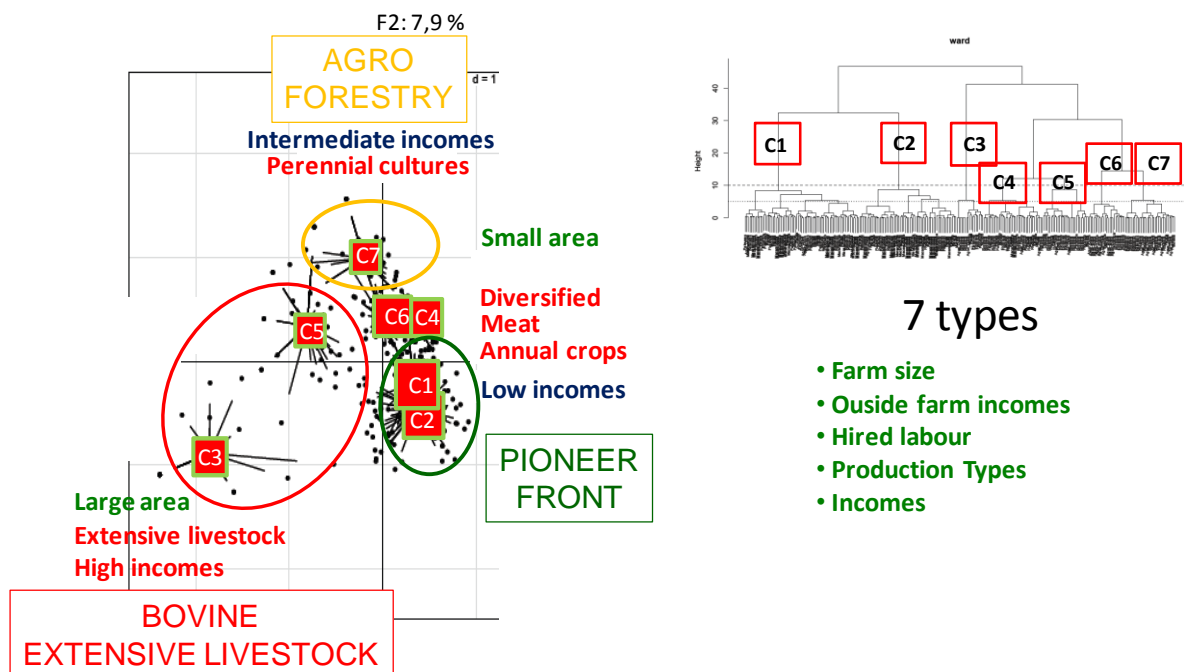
F2: 7,9 %

d = 1

AGRO FORESTRY

Intermediate incomes
Perennial cultures

Small area

C7

Diversified
Meat
Annual crops

C5

C6 C4

C1

Low incomes

C2

C3

PIONEER FRONT

Large area
Extensive livestock
High incomes

BOVINE EXTENSIVE LIVESTOCK

ward

Height

40
30
20
10
0

C1 C2 C3 C4 C5 C6 C7

7 types

• Farm size
• Ouside farm incomes
• Hired labour
• Production Types
• Incomes